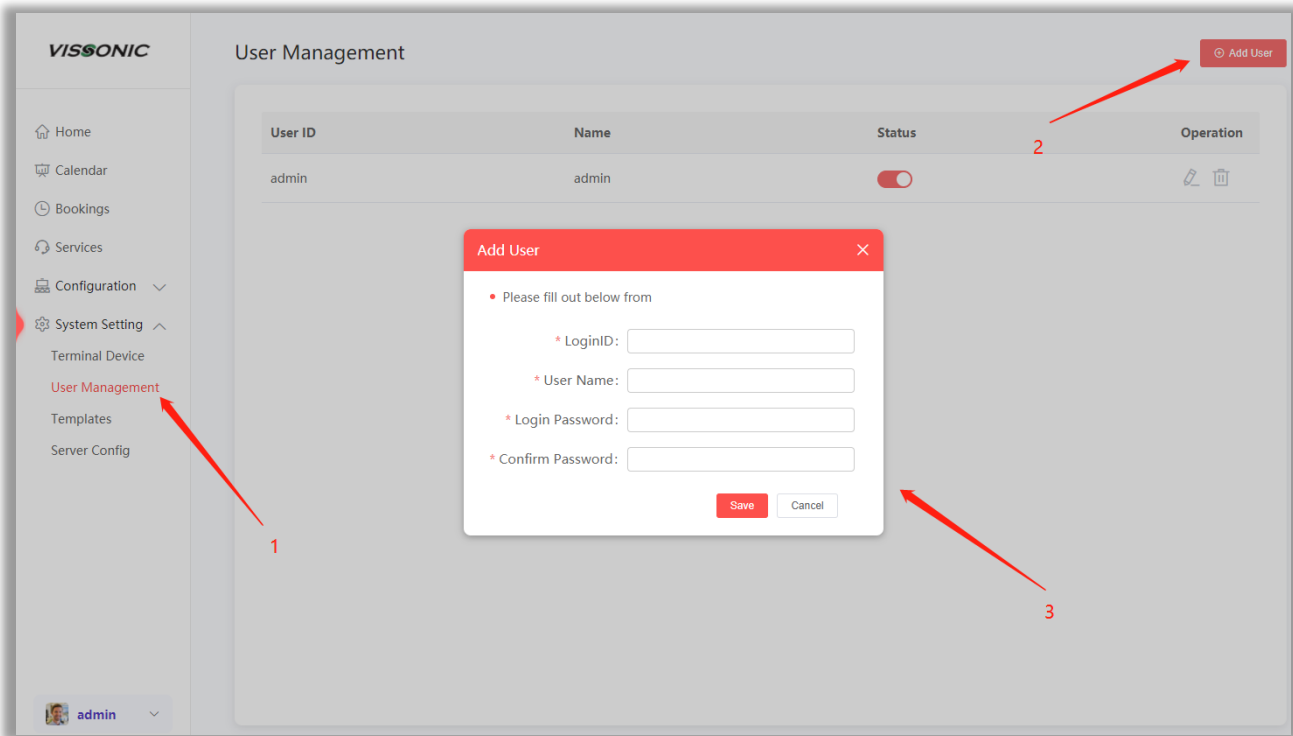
VISSONIC

Home
Calendar
Bookings
Services
Configuration
System Setting
Terminal Device
User Management
Templates
Server Config

admin

User Management

Add User

| User ID | Name | Status | Operation |
|---|---|---|---|
| admin | admin | | |

Add User

Please fill out below from

* LoginID:
* User Name:
* Login Password:
* Confirm Password:

Save
Cancel

1
2
3